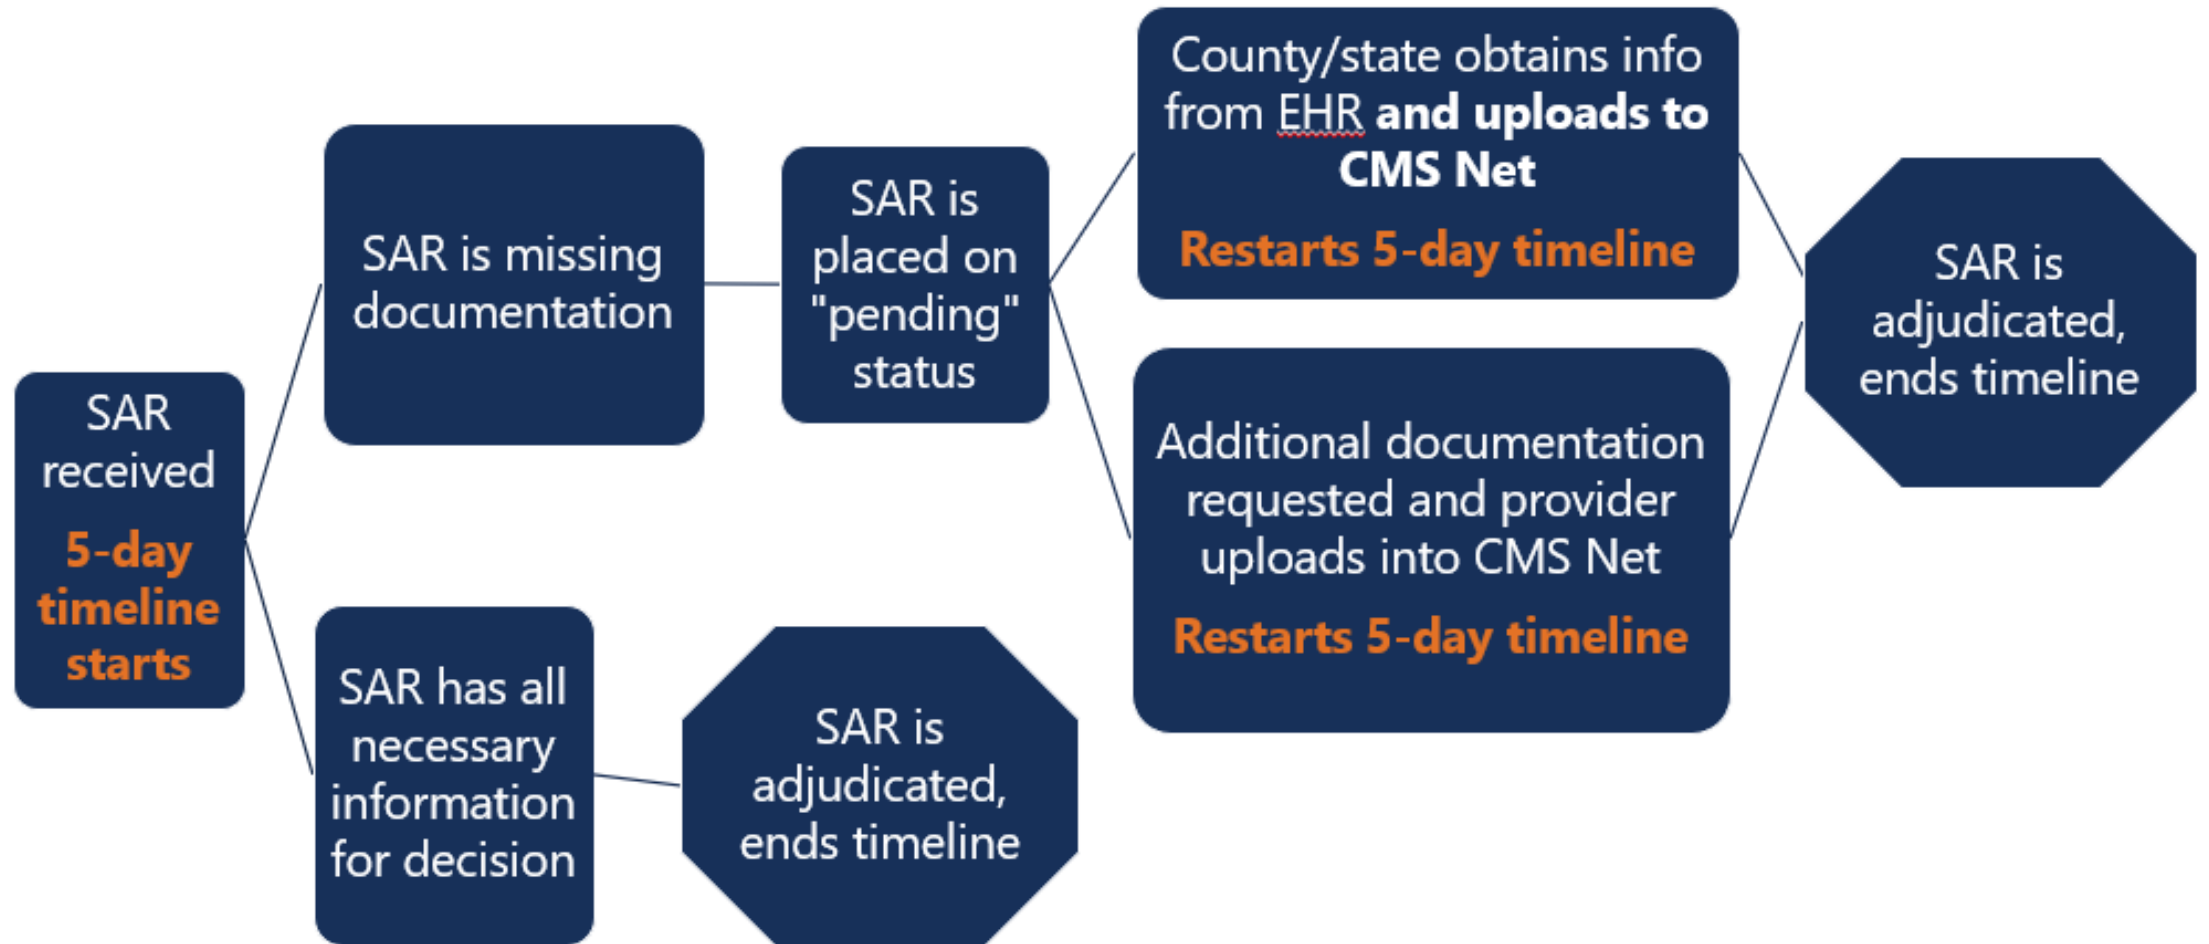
SAR received

5-day timeline starts

SAR is missing documentation

SAR is placed on "pending" status

County/state obtains info from EHR **and uploads to CMS Net**

Restarts 5-day timeline

Additional documentation requested and provider uploads into CMS Net

Restarts 5-day timeline

SAR is adjudicated, ends timeline

SAR has all necessary information for decision

SAR is adjudicated, ends timeline